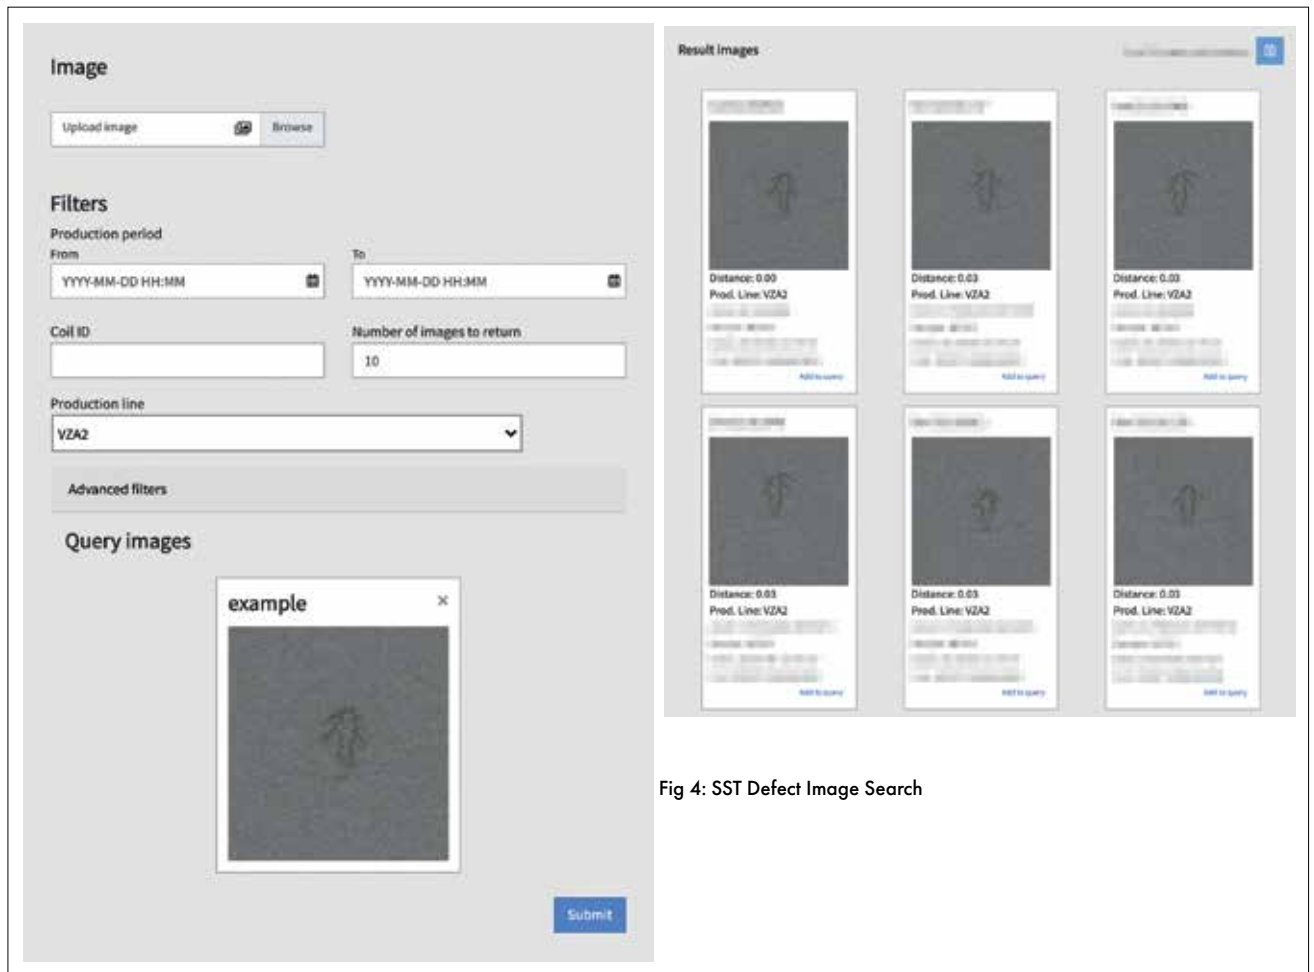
Image

Upload image Browse

Filters

Production period

From

YYYY-MM-DD HH:MM

To

YYYY-MM-DD HH:MM

Coil ID

Number of images to return

10

Production line

VZA2

Advanced filters

Query images

example ×

Submit

Result images

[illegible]

Distance: 0.00
Prod. Line: VZA2
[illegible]
Add to query

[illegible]

Distance: 0.03
Prod. Line: VZA2
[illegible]
Add to query

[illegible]

Distance: 0.03
Prod. Line: VZA2
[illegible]
Add to query

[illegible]

Distance: 0.03
Prod. Line: VZA2
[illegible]
Add to query

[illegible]

Distance: 0.03
Prod. Line: VZA2
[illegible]
Add to query

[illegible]

Distance: 0.03
Prod. Line: VZA2
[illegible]
Add to query

Fig 4: SST Defect Image Search